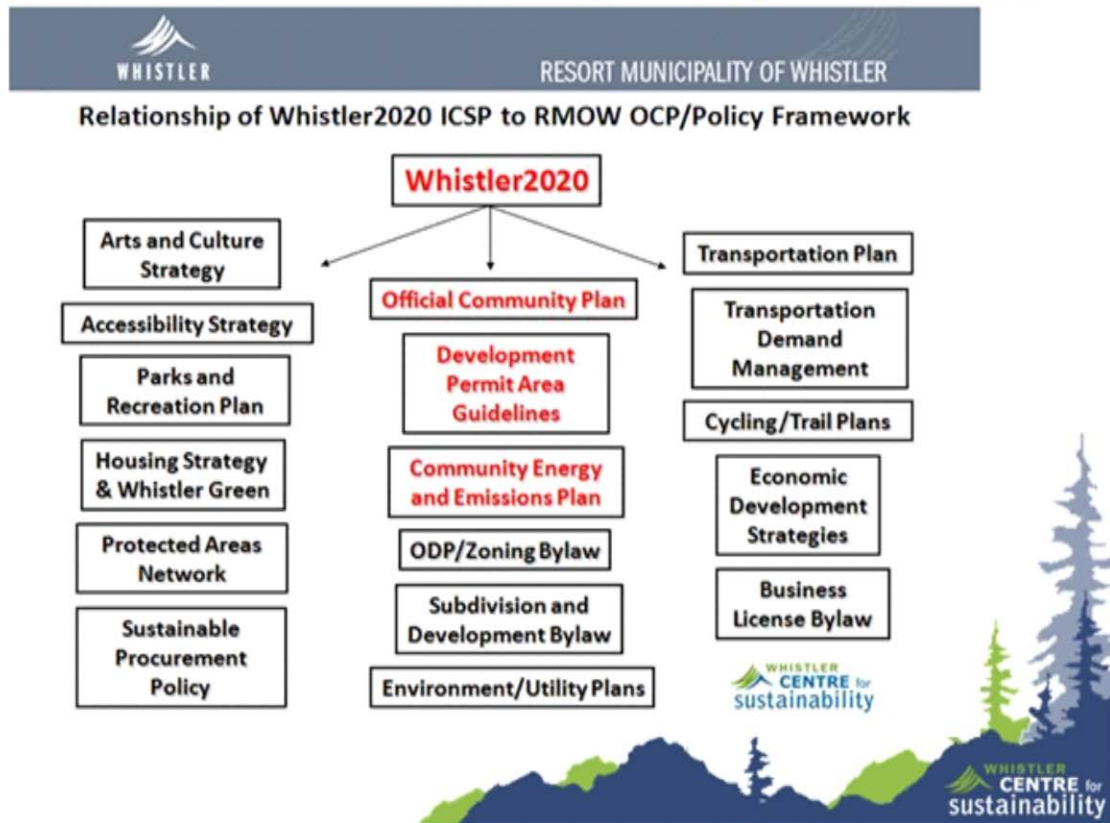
WHISTLER

RESORT MUNICIPALITY OF WHISTLER

Relationship of Whistler2020 ICSP to RMOW OCP/Policy Framework

Whistler2020

Arts and Culture Strategy

Accessibility Strategy

Parks and Recreation Plan

Housing Strategy & Whistler Green

Protected Areas Network

Sustainable Procurement Policy

Official Community Plan

Development Permit Area Guidelines

Community Energy and Emissions Plan

ODP/Zoning Bylaw

Subdivision and Development Bylaw

Environment/Utility Plans

Transportation Plan

Transportation Demand Management

Cycling/Trail Plans

Economic Development Strategies

Business License Bylaw

WHISTLER CENTRE for sustainability

WHISTLER CENTRE for sustainability